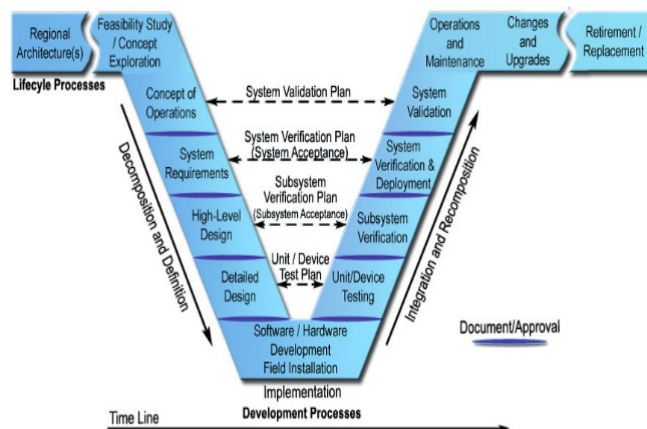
Regional Architecture(s)

Feasibility Study / Concept Exploration

Operations and Maintenance

Changes and Upgrades

Retirement / Replacement

Lifecyle Processes

Concept of Operations

System Validation Plan

System Validation

System Requirements

System Verification Plan (System Acceptance)

System Verification & Deployment

High-Level Design

Subsystem Verification Plan (Subsystem Acceptance)

Subsystem Verification

Detailed Design

Unit / Device Test Plan

Unit/Device Testing

Decomposition and Definition

Integration and Recomposition

Software / Hardware Development Field Installation

Document/Approval

Implementation

Development Processes

Time Line